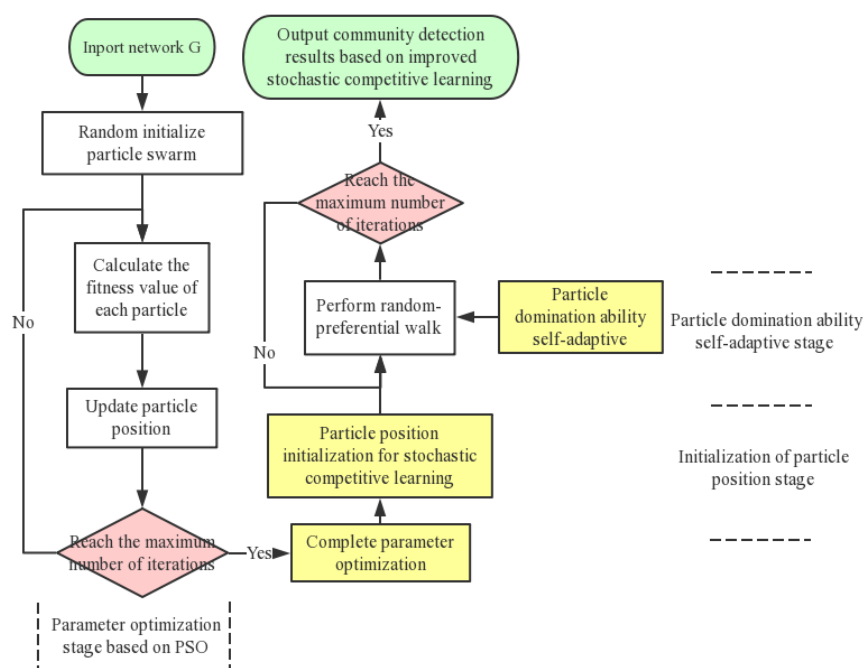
Inport network G

Random initialize particle swarm

Calculate the fitness value of each particle

Update particle position

Reach the maximum number of iterations

No

Yes

Complete parameter optimization

Particle position initialization for stochastic competitive learning

Perform random-preferential walk

Particle domination ability self-adaptive

Reach the maximum number of iterations

No

Yes

Output community detection results based on improved stochastic competitive learning

Particle domination ability self-adaptive stage

Initialization of particle position stage

Parameter optimization stage based on PSO